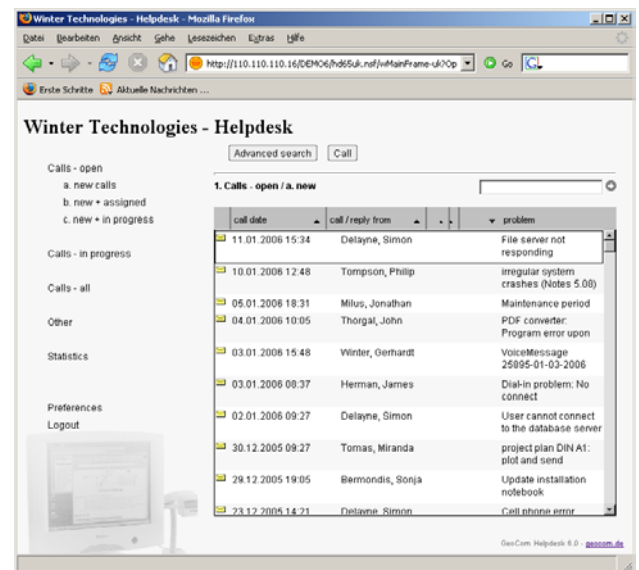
Winter Technologies - Helpdesk - Mozilla Firefox

Datei Bearbeiten Ansicht Gehe Lesezeichen Extras Hilfe

http://110.110.110.16/DEMO6/hd65uk.nsf/wMainFrame-uk?Op

Go

Erste Schritte Aktuelle Nachrichten ...

Winter Technologies - Helpdesk

Advanced search Call

Calls - open
a. new calls
b. new + assigned
c. new + in progress

Calls - in progress

Calls - all

Other

Statistics

Preferences
Logout

1. Calls - open / a. new

| call date | call / reply from | problem |
|---|---|---|
| 11.01.2006 15:34 | Delayne, Simon | File server not responding |
| 10.01.2006 12:48 | Tompson, Philip | irregular system crashes (Notes 5.08) |
| 05.01.2006 18:31 | Milus, Jonathan | Maintenance period |
| 04.01.2006 10:05 | Thorgal, John | PDF converter: Program error upon |
| 03.01.2006 15:48 | Winter, Gerhardt | VoiceMessage 25895-01-03-2006 |
| 03.01.2006 08:37 | Herman, James | Dial-in problem: No connect |
| 02.01.2006 09:27 | Delayne, Simon | User cannot connect to the database server |
| 30.12.2005 09:27 | Tomas, Miranda | project plan DIN A1: plot and send |
| 29.12.2005 19:05 | Bermondis, Sonja | Update installation notebook |
| 23.12.2005 14:21 | Delayne, Simon | Cell phone error |

GeoCom Helpdesk 6.0 - geocom.de